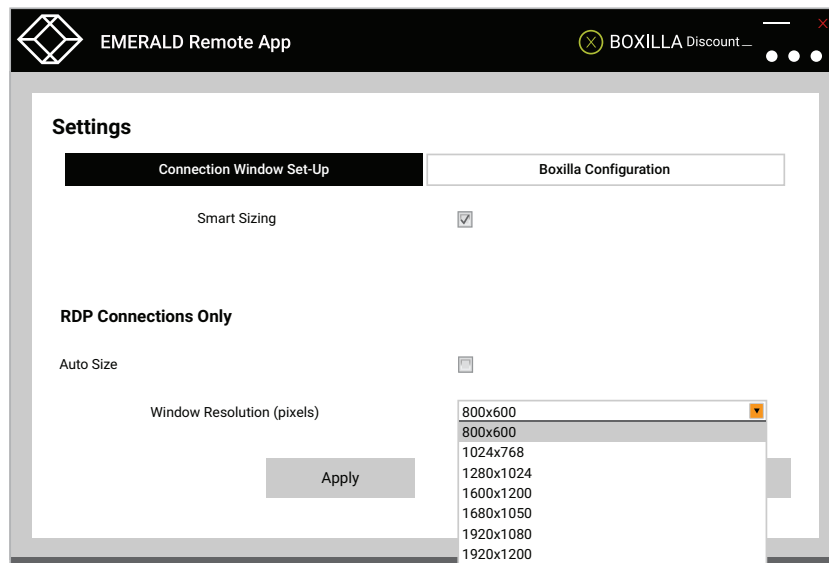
EMERALD Remote App

BOXILLA Discount...

Settings

Connection Window Set-Up

Boxilla Configuration

Smart Sizing

RDP Connections Only

Auto Size

Window Resolution (pixels)

800x600

800x600
1024x768
1280x1024
1600x1200
1680x1050
1920x1080
1920x1200

Apply